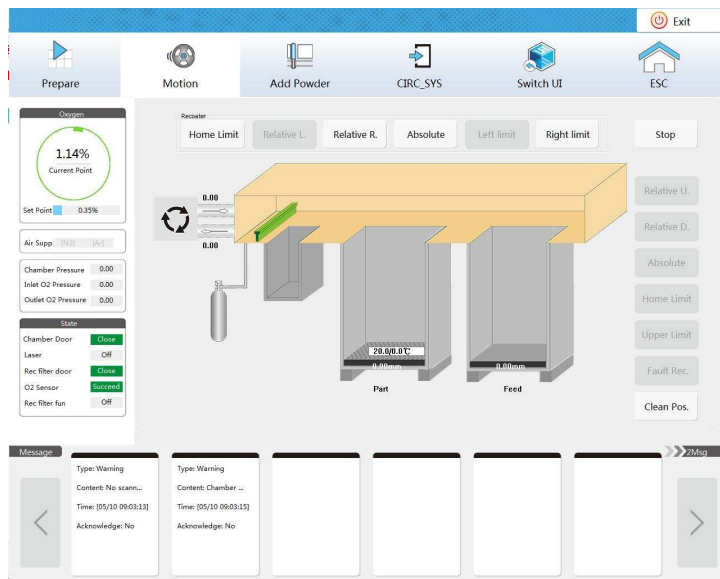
Exit

Prepare
Motion
Add Powder
CIRC_SYS
Switch UI
ESC

Oxygen
1.14%
Current Point
Set Point 0.35%

Air Supp [N2] [Ar]

Chamber Pressure 0.00
Inlet O2 Pressure 0.00
Outlet O2 Pressure 0.00

State
Chamber Door Close
Laser Off
Rec filter door Close
O2 Sensor Succeed
Rec filter fun Off

Recoater
Home Limit
Relative L.
Relative R.
Absolute
Left limit
Right limit
Stop

0.00
0.00

20.0/0.0℃
0.00mm
0.00mm
Part
Feed

Relative U.
Relative D.
Absolute
Home Limit
Upper Limit
Fault Rec.
Clean Pos.

Message
2Msg

Type: Warning
Content: No scann...
Time: [05/10 09:03:13]
Acknowledge: No

Type: Warning
Content: Chamber ...
Time: [05/10 09:03:15]
Acknowledge: No